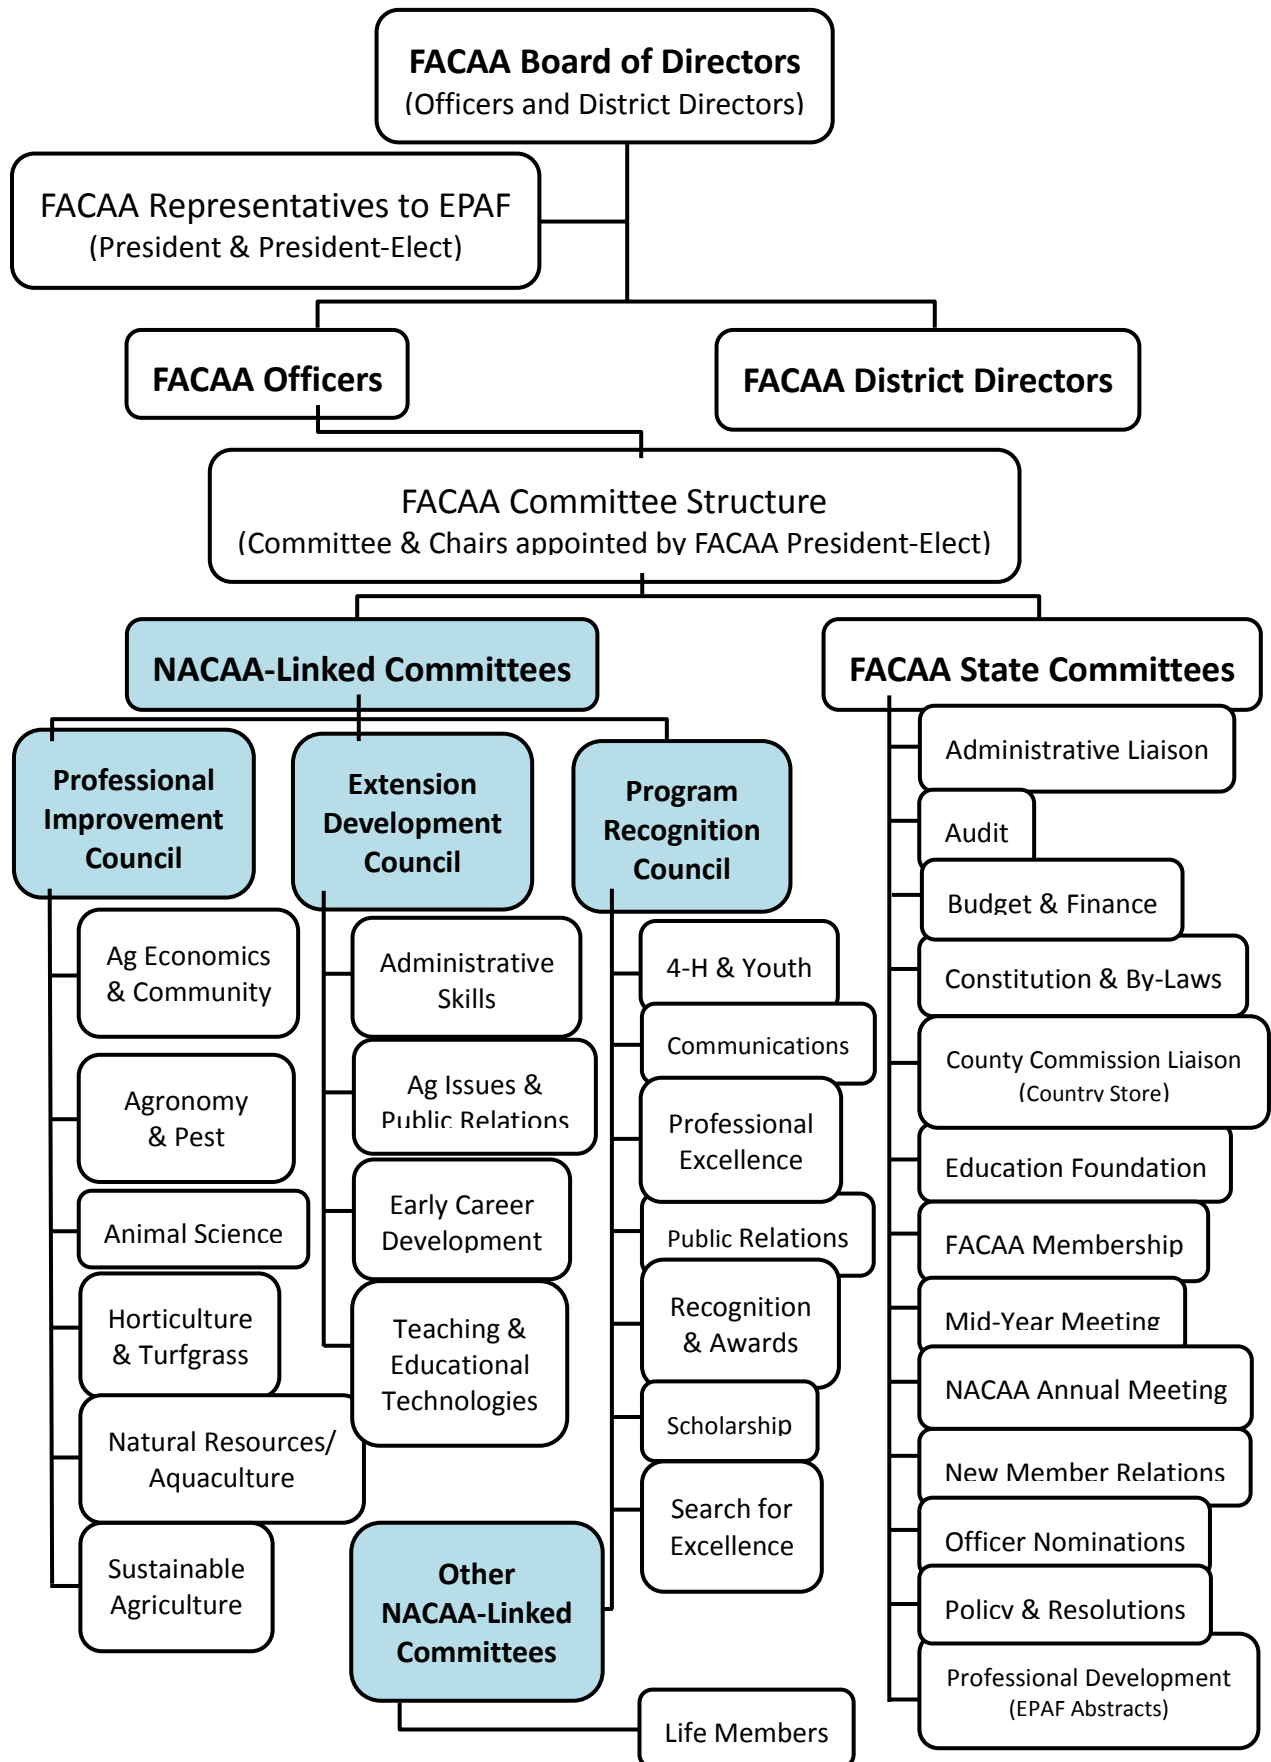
FACAA Board of Directors
(Officers and District Directors)

FACAA Representatives to EPAF
(President & President-Elect)

FACAA Officers

FACAA District Directors

FACAA Committee Structure
(Committee & Chairs appointed by FACAA President-Elect)

NACAA-Linked Committees

FACAA State Committees

Professional Improvement Council

Extension Development Council

Program Recognition Council

Ag Economics & Community

Agronomy & Pest

Animal Science

Horticulture & Turfgrass

Natural Resources/ Aquaculture

Sustainable Agriculture

Administrative Skills

Ag Issues & Public Relations

Early Career Development

Teaching & Educational Technologies

Other NACAA-Linked Committees

4-H & Youth

Communications

Professional Excellence

Public Relations

Recognition & Awards

Scholarship

Search for Excellence

Life Members

Administrative Liaison

Audit

Budget & Finance

Constitution & By-Laws

County Commission Liaison
(Country Store)

Education Foundation

FACAA Membership

Mid-Year Meeting

NACAA Annual Meeting

New Member Relations

Officer Nominations

Policy & Resolutions

Professional Development
(EPAF Abstracts)